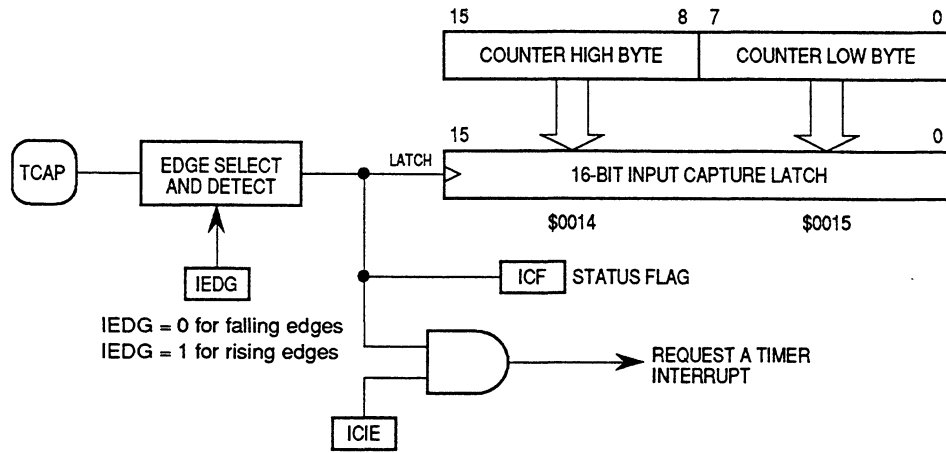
15

8 7

0

COUNTER HIGH BYTE

COUNTER LOW BYTE

15

0

TCAP

EDGE SELECT AND DETECT

LATCH

16-BIT INPUT CAPTURE LATCH

$0014

$0015

IEDG

ICF

STATUS FLAG

IEDG = 0 for falling edges
IEDG = 1 for rising edges

REQUEST A TIMER INTERRUPT

ICIE